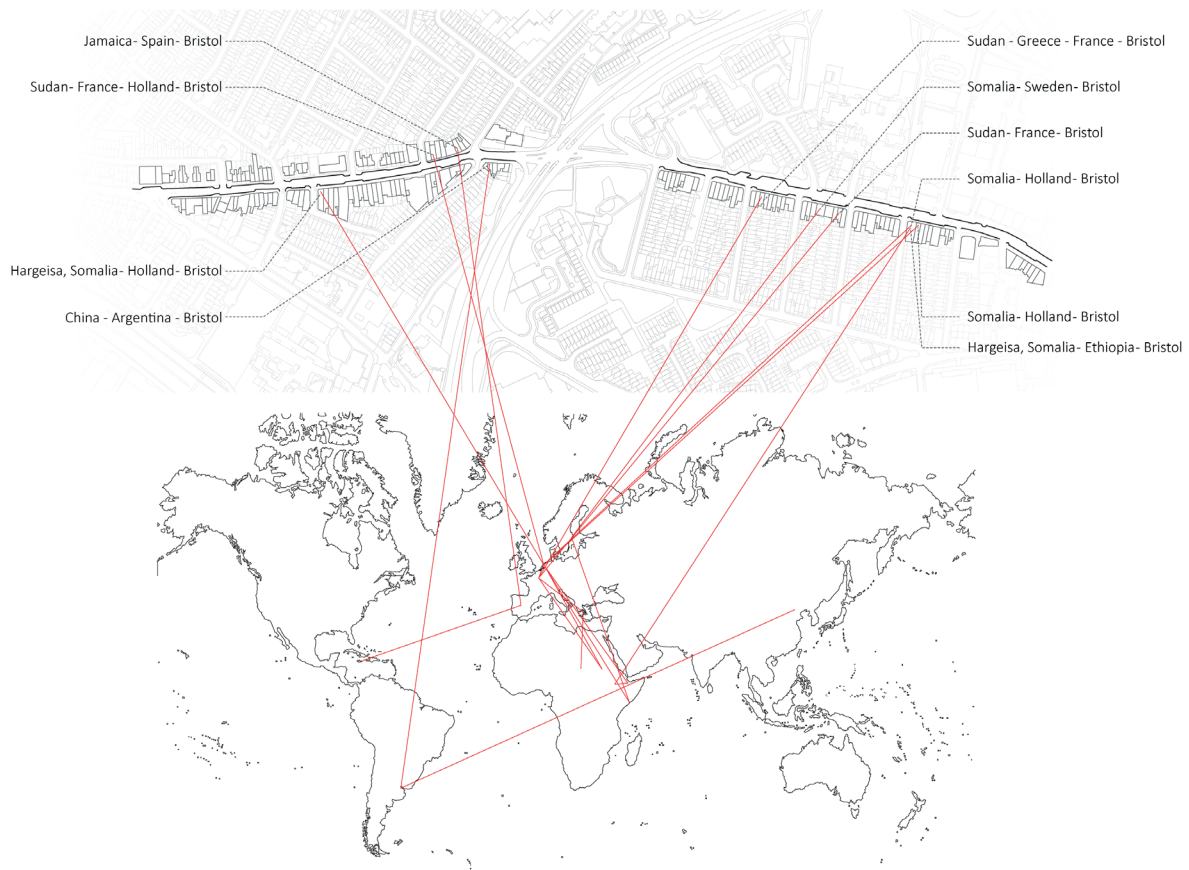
Jamaica- Spain- Bristol

Sudan- France- Holland- Bristol

Hargeisa, Somalia- Holland- Bristol

China - Argentina - Bristol

Sudan - Greece - France - Bristol

Somalia- Sweden- Bristol

Sudan- France- Bristol

Somalia- Holland- Bristol

Somalia- Holland- Bristol

Hargeisa, Somalia- Ethiopia- Bristol